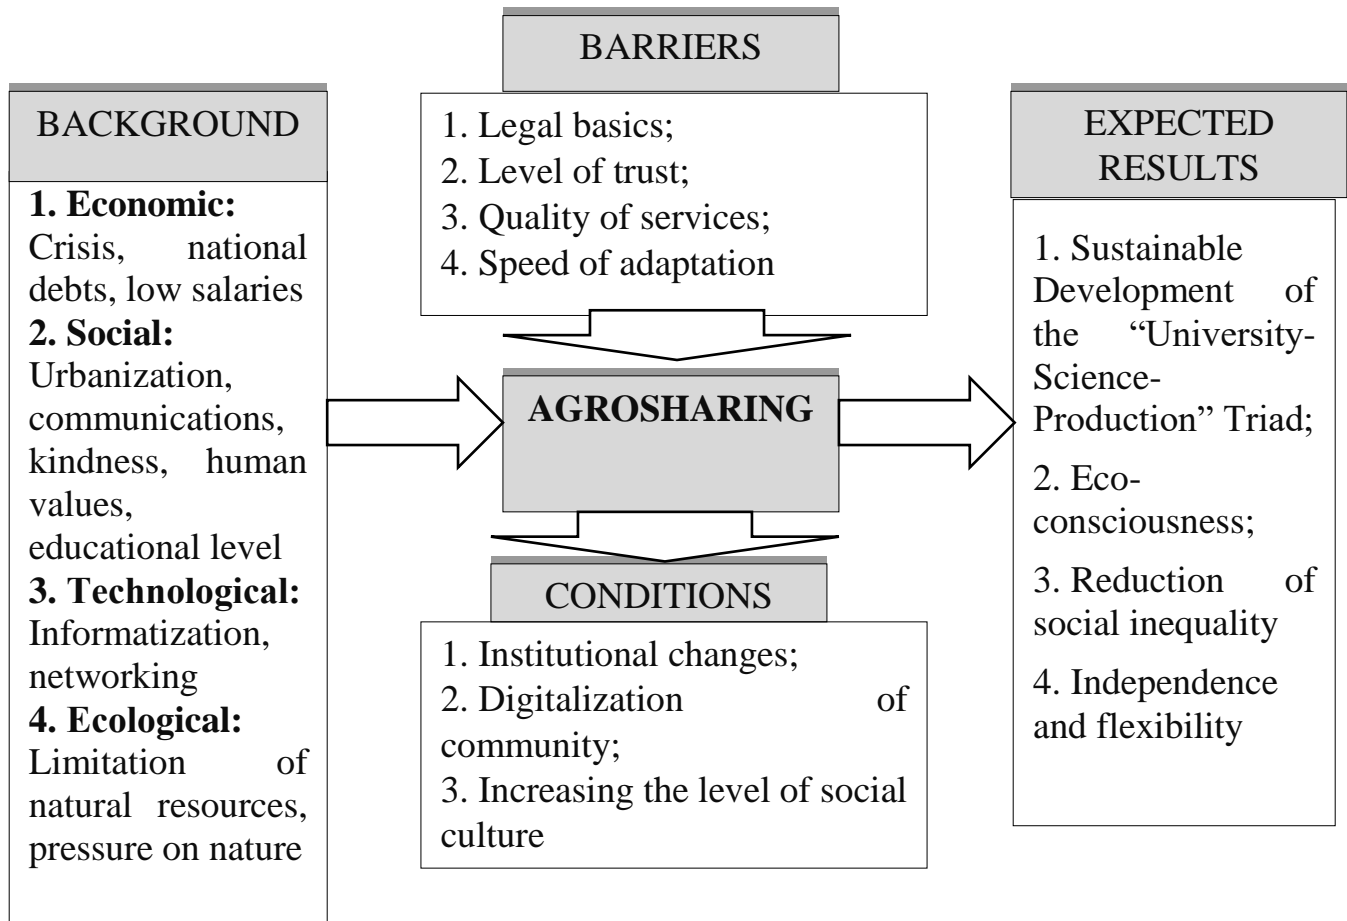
BARRIERS

1. Legal basics;
2. Level of trust;
3. Quality of services;
4. Speed of adaptation

BACKGROUND

**1. Economic:** Crisis, national debts, low salaries
**2. Social:** Urbanization, communications, kindness, human values, educational level
**3. Technological:** Informatization, networking
**4. Ecological:** Limitation of natural resources, pressure on nature

**AGROSHARING**

CONDITIONS

1. Institutional changes;
2. Digitalization of community;
3. Increasing the level of social culture

EXPECTED RESULTS

1. Sustainable Development of the "University-Science-Production" Triad;
2. Eco-consciousness;
3. Reduction of social inequality
4. Independence and flexibility